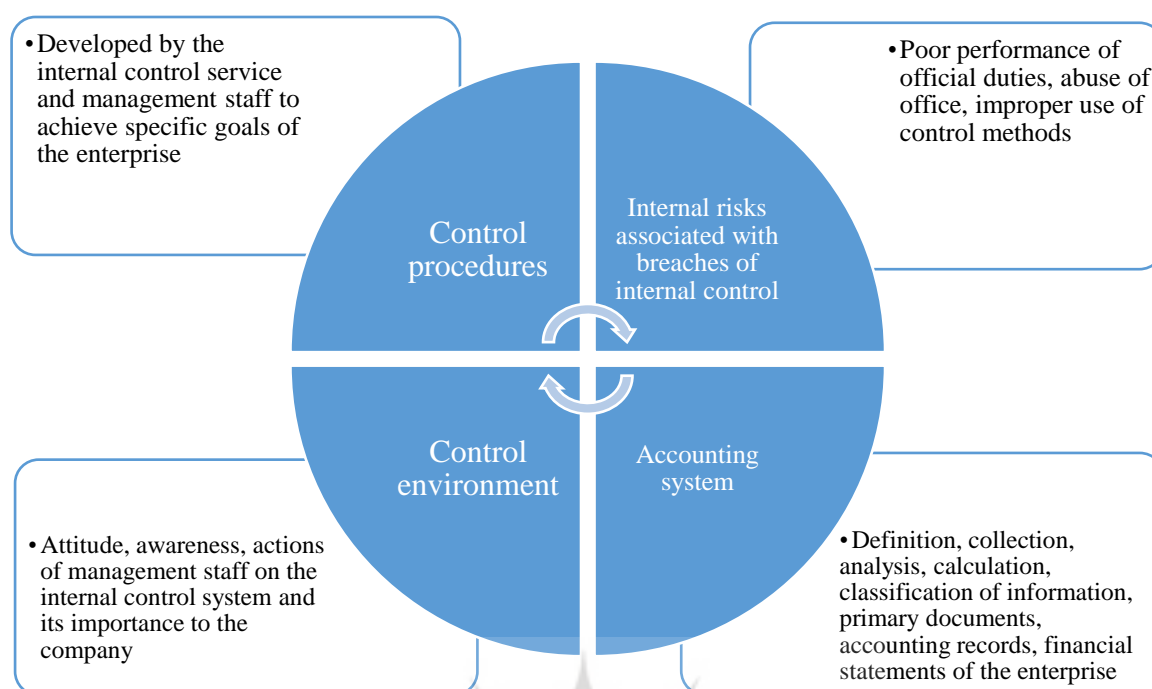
• Developed by the internal control service and management staff to achieve specific goals of the enterprise

• Poor performance of official duties, abuse of office, improper use of control methods

Control procedures

Internal risks associated with breaches of internal control

Control environment

Accounting system

• Attitude, awareness, actions of management staff on the internal control system and its importance to the company

• Definition, collection, analysis, calculation, classification of information, primary documents, accounting records, financial statements of the enterprise